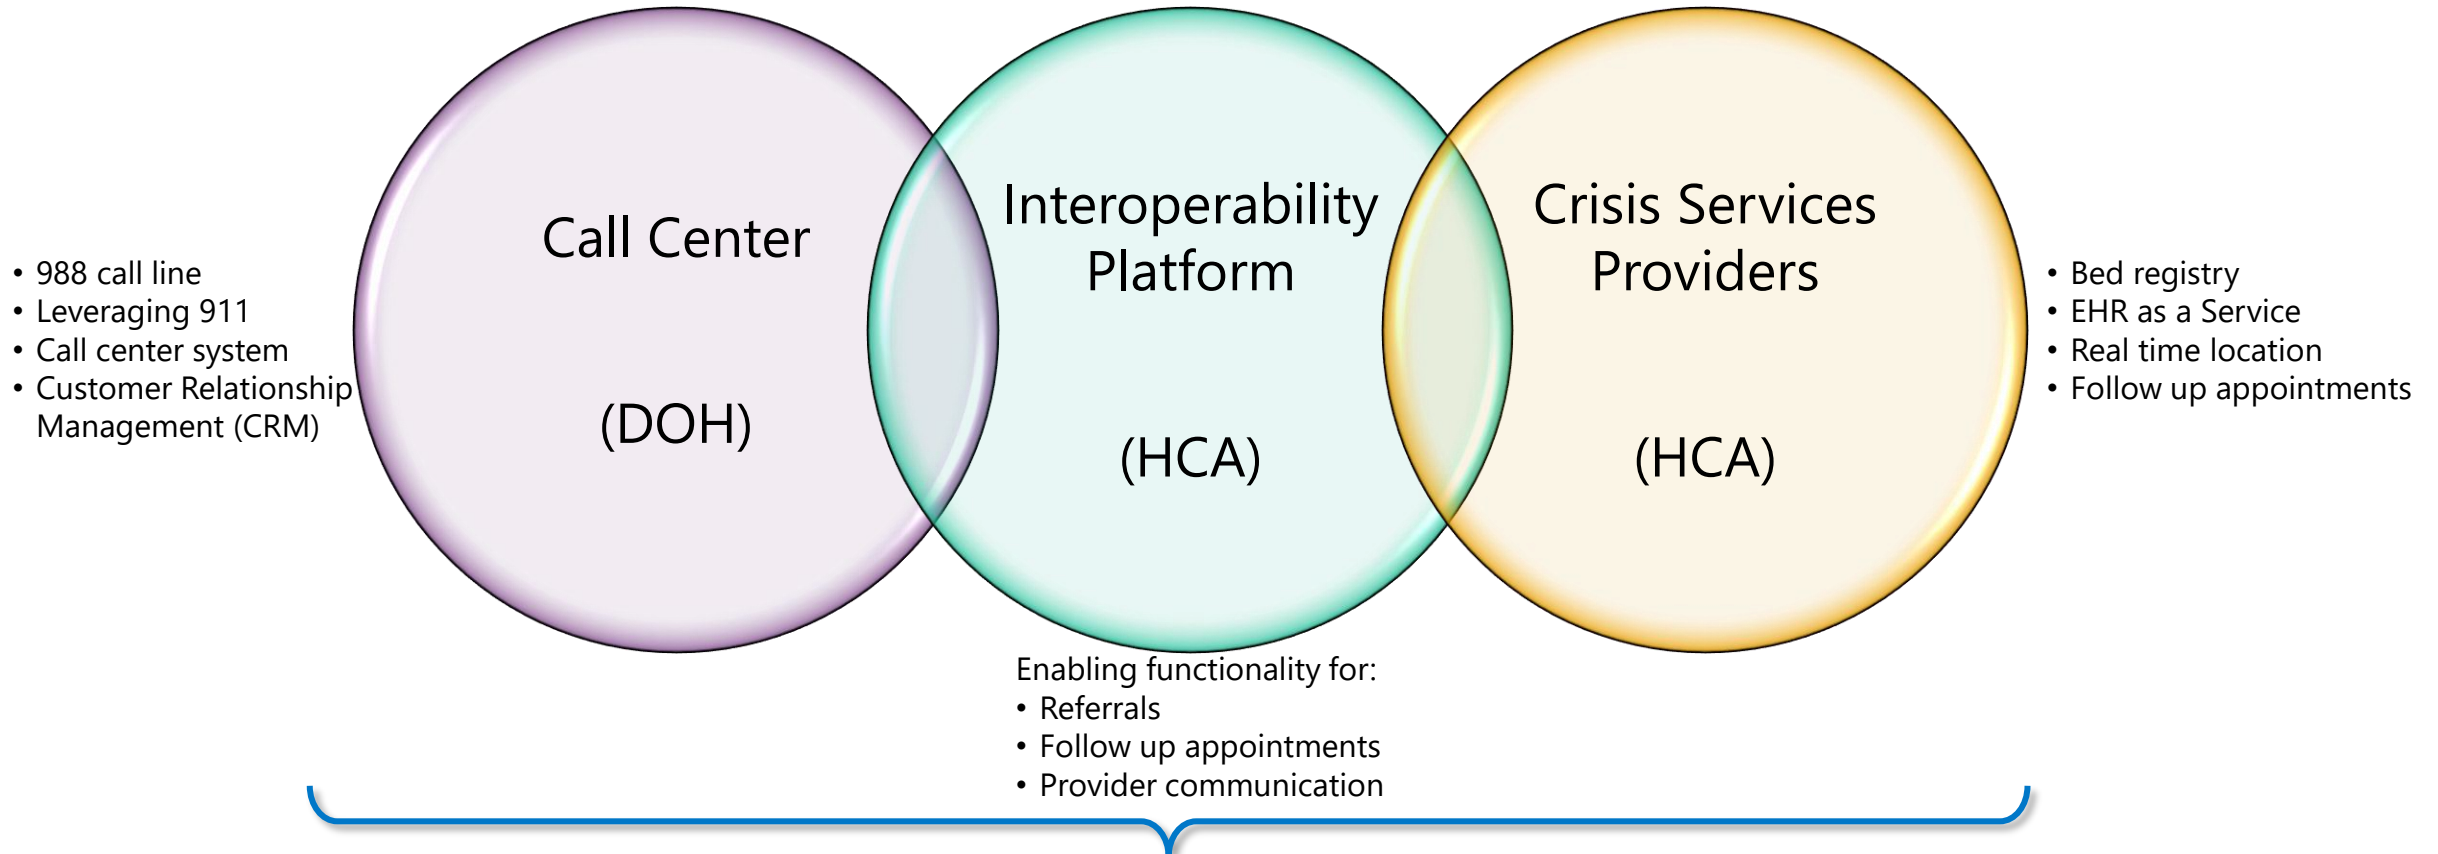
- 988 call line
- Leveraging 911
- Call center system
- Customer Relationship Management (CRM)

Call Center

(DOH)

Interoperability Platform

(HCA)

Crisis Services Providers

(HCA)

- Bed registry
- EHR as a Service
- Real time location
- Follow up appointments

Enabling functionality for:
- Referrals
- Follow up appointments
- Provider communication